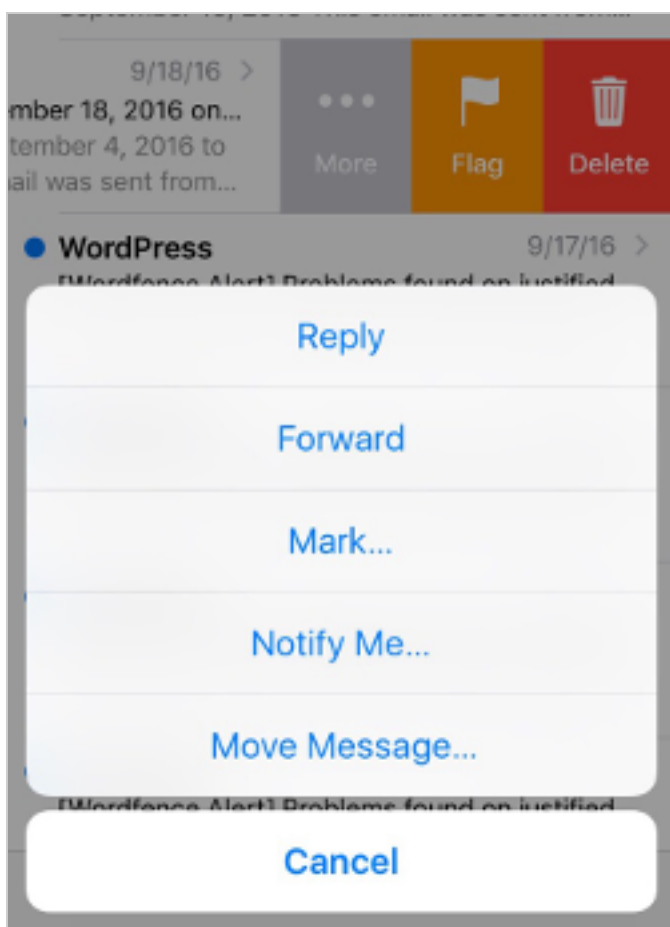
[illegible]

9/18/16 >
mber 18, 2016 on...
tember 4, 2016 to
ail was sent from...

More

Flag

Delete

WordPress 9/17/16 >
[Wordfence Alert] Problems found on justified

Reply

Forward

Mark...

Notify Me...

Move Message...

[Wordfence Alert] Problems found on justified

Cancel